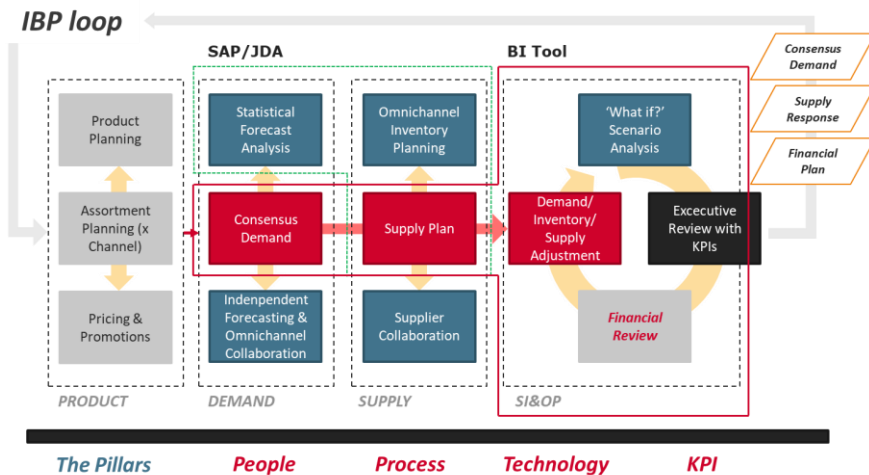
IBP loop

SAP/JDA

BI Tool

Consensus Demand

Supply Response

Financial Plan

Product Planning

Assortment Planning (x Channel)

Pricing & Promotions

Statistical Forecast Analysis

Consensus Demand

Indenpendent Forecasting & Omnichannel Collaboration

Omnichannel Inventory Planning

Supply Plan

Supplier Collaboration

'What if?' Scenario Analysis

Demand/ Inventory/ Supply Adjustment

Executive Review with KPIs

Financial Review

PRODUCT

DEMAND

SUPPLY

SI&OP

The Pillars

People

Process

Technology

KPI